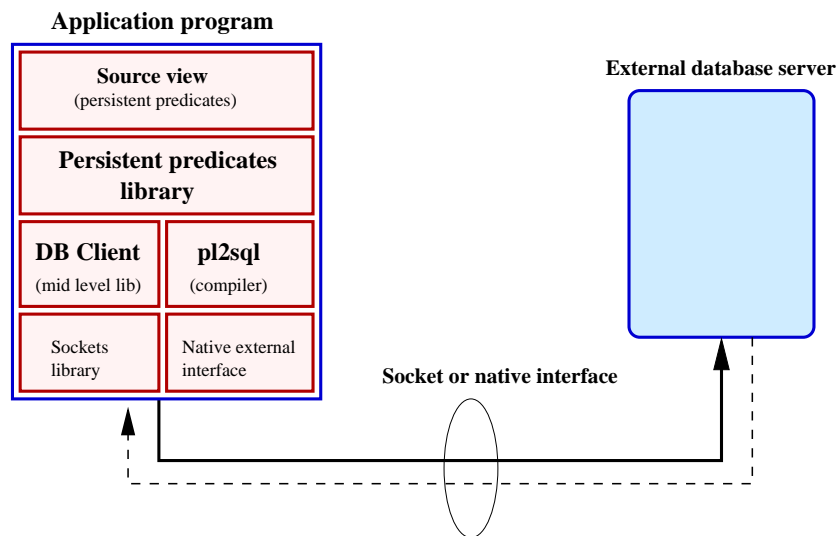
Application program

Source view
(persistent predicates)

Persistent predicates library

DB Client
(mid level lib)

pl2sql
(compiler)

Sockets library

Native external interface

External database server

Socket or native interface